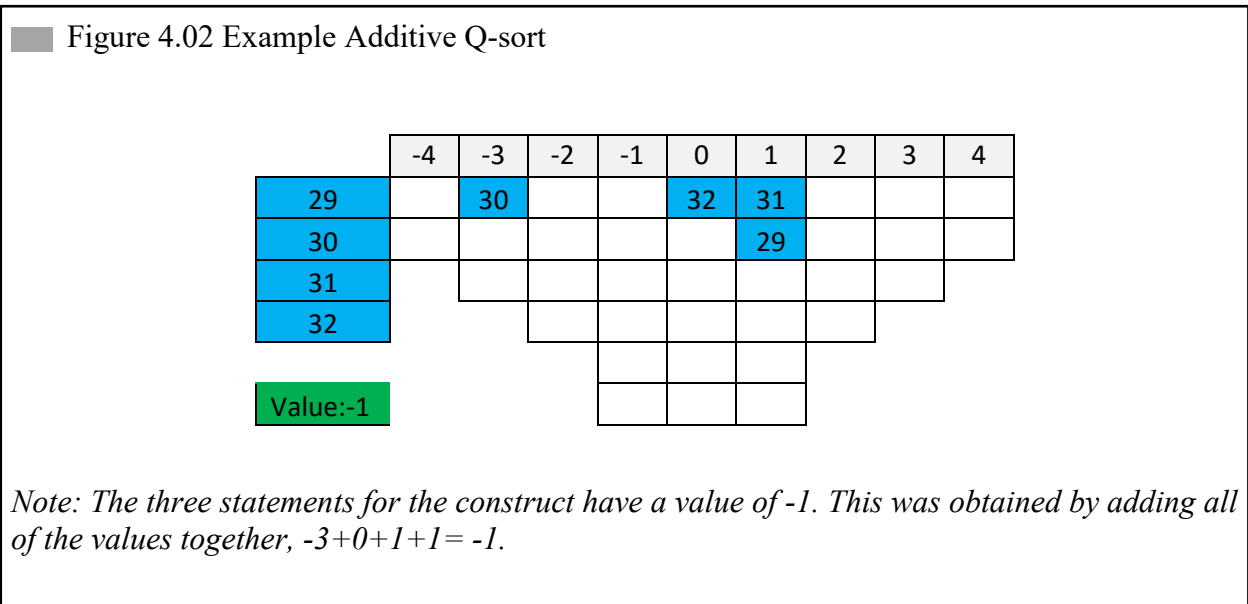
Figure 4.02 Example Additive Q-sort

| | -4 | -3 | -2 | -1 | 0 | 1 | 2 | 3 | 4 |
|---|---|---|---|---|---|---|---|---|---|
| 29 | | 30 | | | 32 | 31 | | | |
| 30 | | | | | | 29 | | | |
| 31 | | | | | | | | | |
| 32 | | | | | | | | | |

Value:-1

*Note: The three statements for the construct have a value of -1. This was obtained by adding all of the values together, -3+0+1+1= -1.*